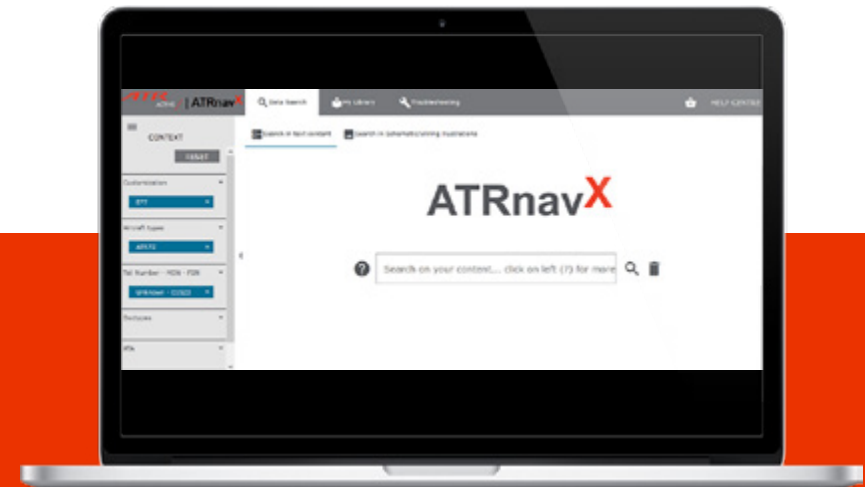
ATRnavX

Data Search

My Library

Troubleshooting

HELP CENTER

CONTEXT

RESET

Search in text content

Search in schematics/wiring illustrations

Customization

ATR

Aircraft types

ATR72

Tail Number - MSN - FSN

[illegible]

Doctypes

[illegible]

ATRnavX

Search on your content... click on left (?) for more